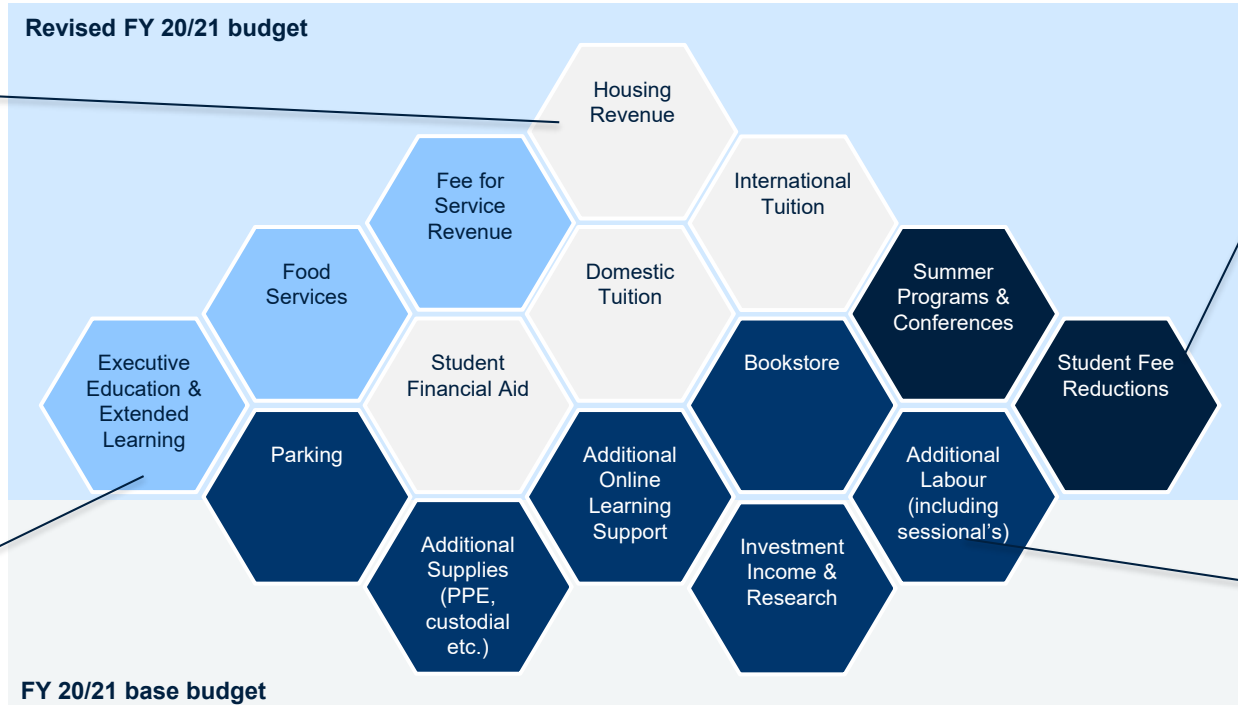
Revised FY 20/21 budget

Housing Revenue

Fee for Service Revenue

International Tuition

Food Services

Domestic Tuition

Summer Programs & Conferences

Executive Education & Extended Learning

Student Financial Aid

Bookstore

Student Fee Reductions

Parking

Additional Online Learning Support

Additional Labour (including sessional's)

Additional Supplies (PPE, custodial etc.)

Investment Income & Research

FY 20/21 base budget